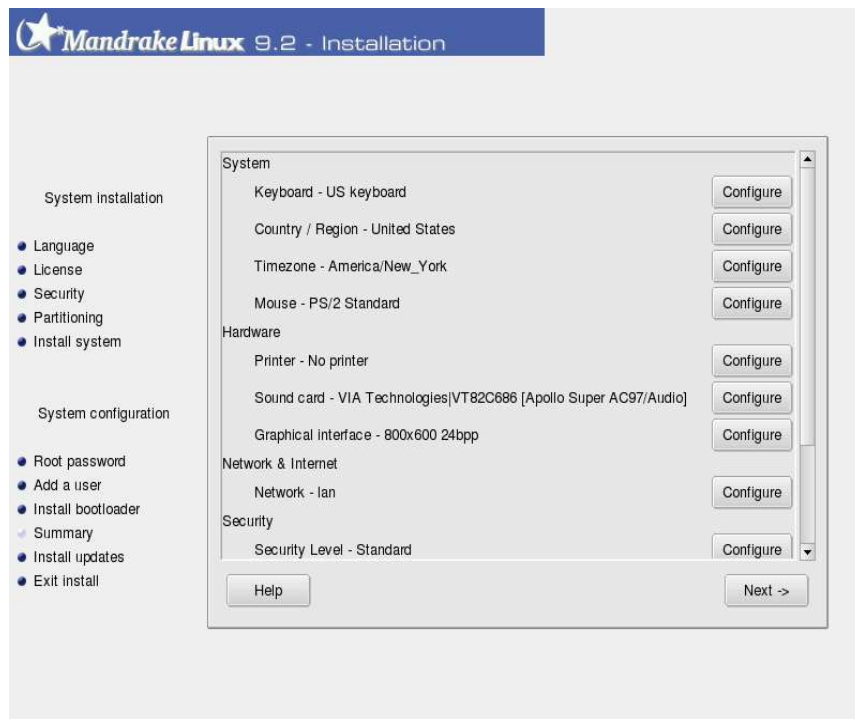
Mandrake Linux 9.2 - Installation

System installation

- Language
- License
- Security
- Partitioning
- Install system

System configuration

- Root password
- Add a user
- Install bootloader
- Summary
- Install updates
- Exit install

System

Keyboard - US keyboard Configure

Country / Region - United States Configure

Timezone - America/New_York Configure

Mouse - PS/2 Standard Configure

Hardware

Printer - No printer Configure

Sound card - VIA Technologies|VT82C686 [Apollo Super AC97/Audio] Configure

Graphical interface - 800x600 24bpp Configure

Network & Internet

Network - lan Configure

Security

Security Level - Standard Configure

Help

Next ->